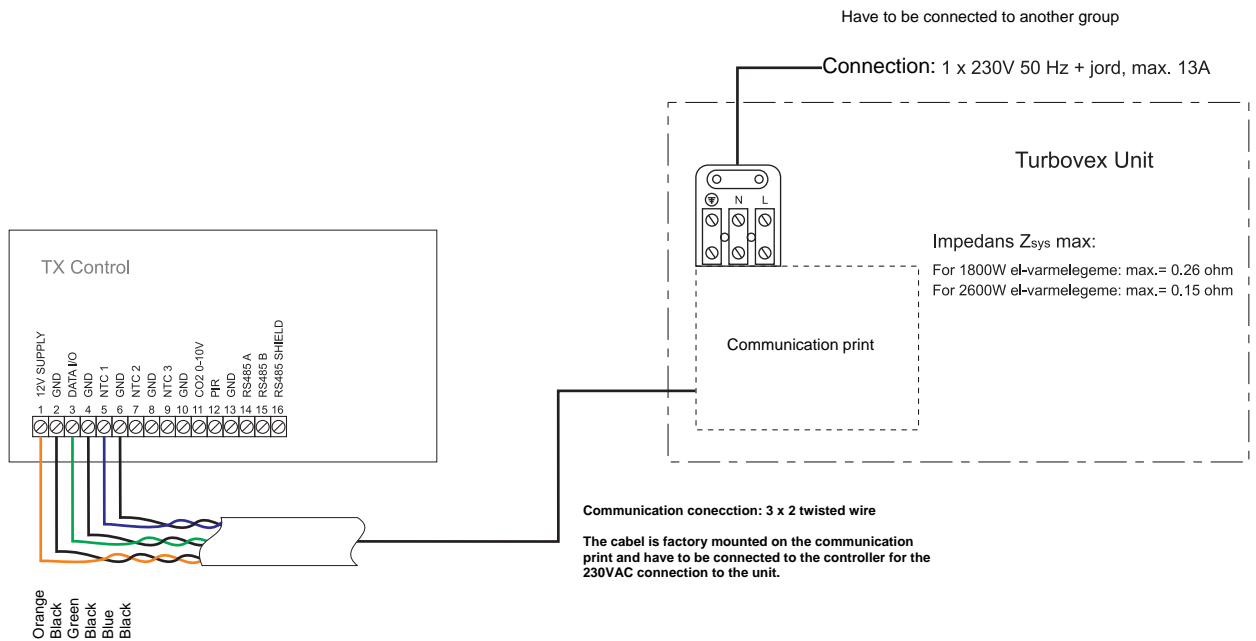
Have to be connected to another group

Connection: 1 x 230V 50 Hz + jord, max. 13A

Turbovex Unit

N L

Impedans $Z_{sys}$ max:
For 1800W el-varmelegeme: max.= 0.26 ohm
For 2600W el-varmelegeme: max.= 0.15 ohm

Communication print

TX Control

12V SUPPLY
GND
DATA I/O
GND
NTC 1
GND
NTC 2
GND
NTC 3
GND
CO2 0-10V
PIR
GND
RS485 A
RS485 B
RS485 SHIELD

1 2 3 4 5 6 7 8 9 10 11 12 13 14 15 16

Communication conecction: 3 x 2 twisted wire

The cabel is factory mounted on the communication print and have to be connected to the controller for the 230VAC connection to the unit.

Orange
Black
Green
Black
Blue
Black